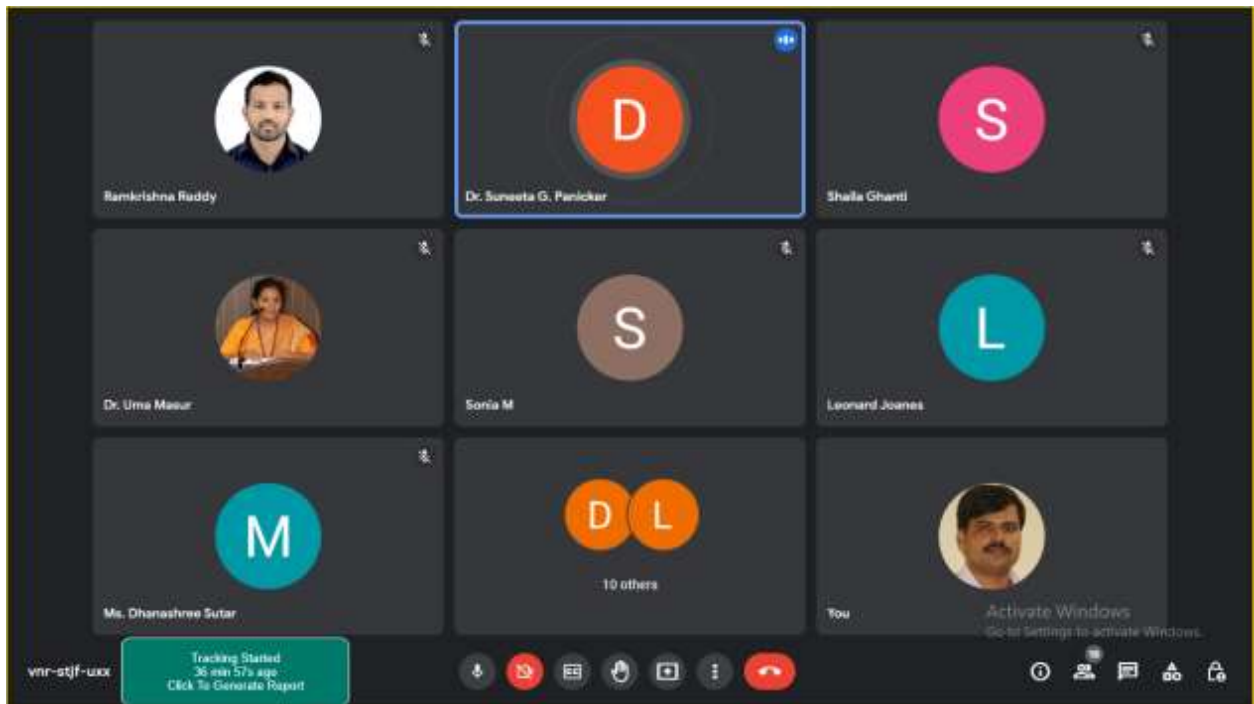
Ramkrishna Reddy

D

Dr. Suneeta G. Panicker

S

Shaila Ghanti

Dr. Uma Masur

S

Sonia M

L

Leonard Joanes

M

Ms. Dhanashree Sutar

D L

10 others

You

Activate Windows
Go to Settings to activate Windows.

vnr-stjf-uxx

Tracking Started
36 min 57s ago
Click To Generate Report

18